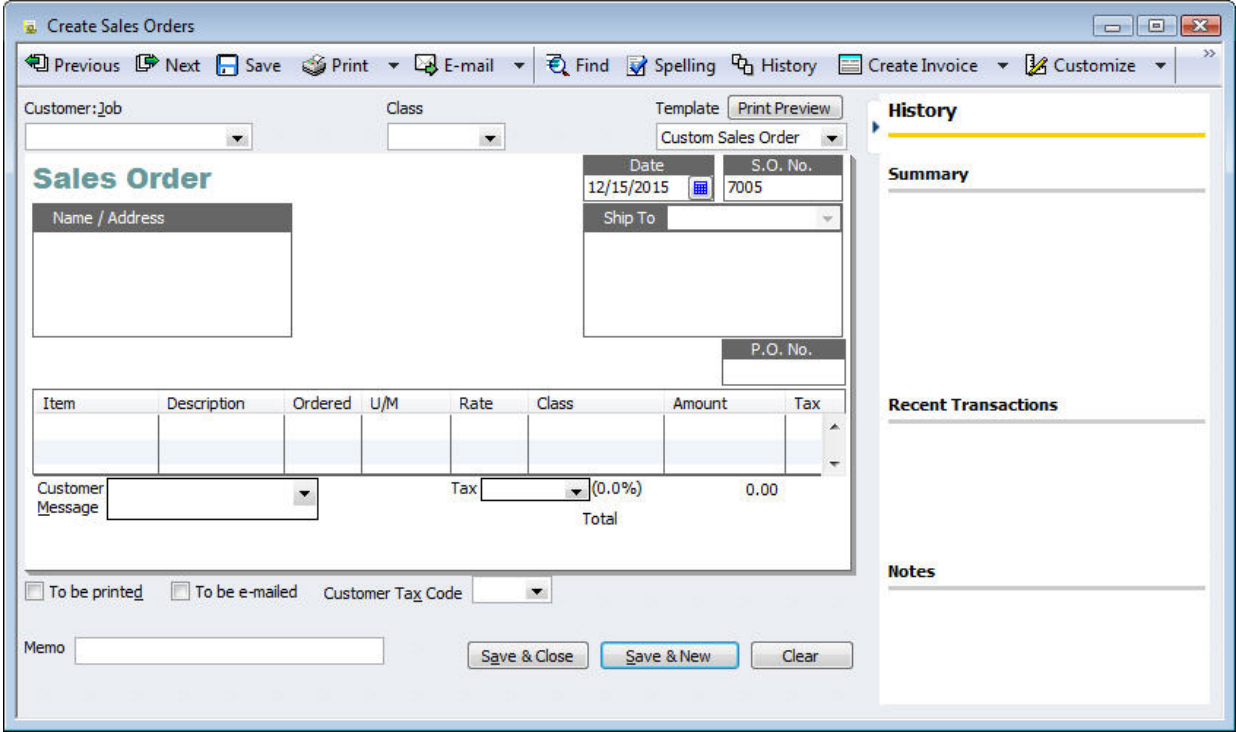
Create Sales Orders

Previous Next Save Print E-mail Find Spelling History Create Invoice Customize

Customer:Job

Class

Template Print Preview

Custom Sales Order

Sales Order

Date
12/15/2015

S.O. No.
7005

Name / Address

Ship To

P.O. No.

| Item | Description | Ordered | U/M | Rate | Class | Amount | Tax |
|---|---|---|---|---|---|---|---|
| | | | | | | | |

Customer Message

Tax (0.0%) 0.00

Total

To be printed To be e-mailed Customer Tax Code

Memo

Save & Close Save & New Clear

History

Summary

Recent Transactions

Notes